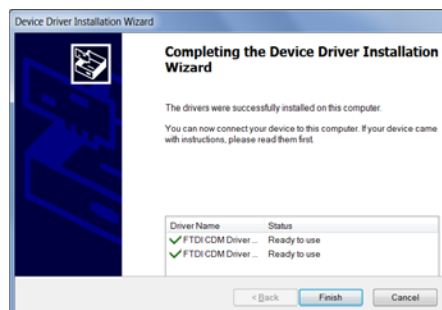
Device Driver Installation Wizard

Completing the Device Driver Installation Wizard

The drivers were successfully installed on this computer.

You can now connect your device to this computer. If your device came with instructions, please read them first.

| Driver Name | Status |
|---|---|
| ✓ FTDI CDM Driver ... | Ready to use |
| ✓ FTDI CDM Driver ... | Ready to use |

< Back | Finish | Cancel